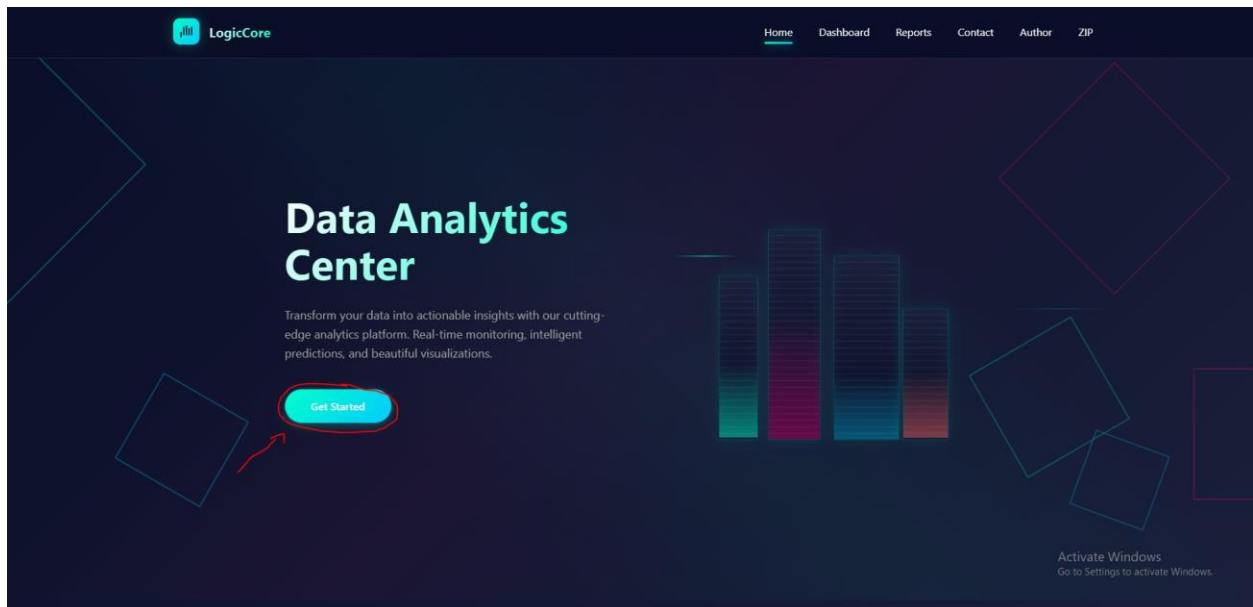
LogicCore

Home Dashboard Reports Contact Author ZIP

Data Analytics Center

Transform your data into actionable insights with our cutting-edge analytics platform. Real-time monitoring, intelligent predictions, and beautiful visualizations.

Get Started

Activate Windows
Go to Settings to activate Windows.